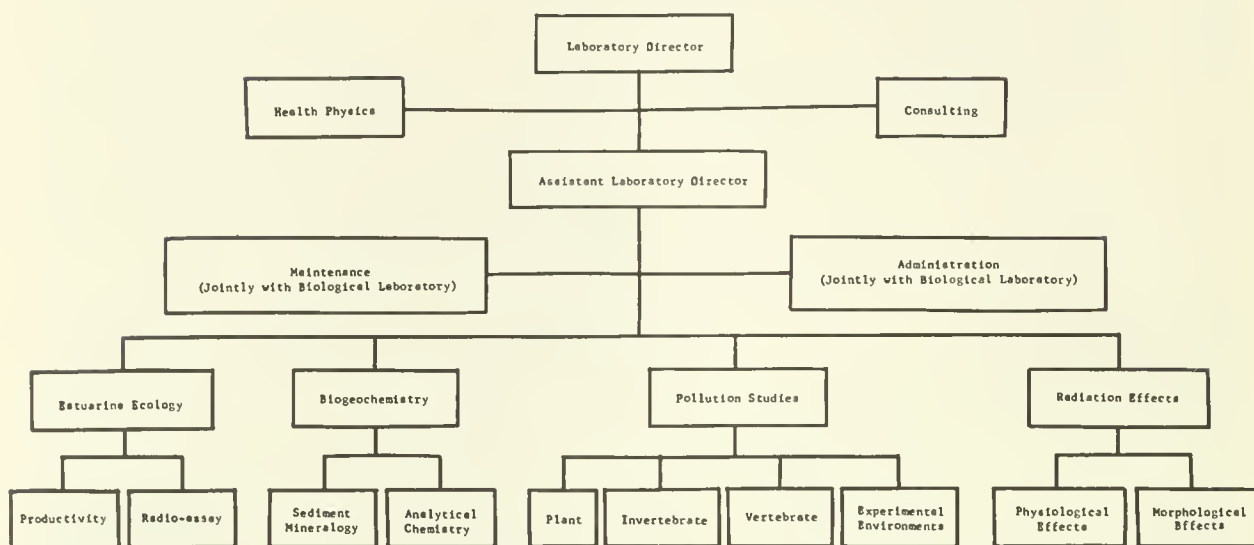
Laboratory Director

Health Physics

Consulting

Assistant Laboratory Director

Maintenance
(Jointly with Biological Laboratory)

Administration
(Jointly with Biological Laboratory)

Estuarine Ecology

Biogeochemistry

Pollution Studies

Radiation Effects

Productivity

Radio-assay

Sediment Mineralogy

Analytical Chemistry

Plant

Invertebrate

Vertebrate

Experimental Environments

Physiological Effects

Morphological Effects